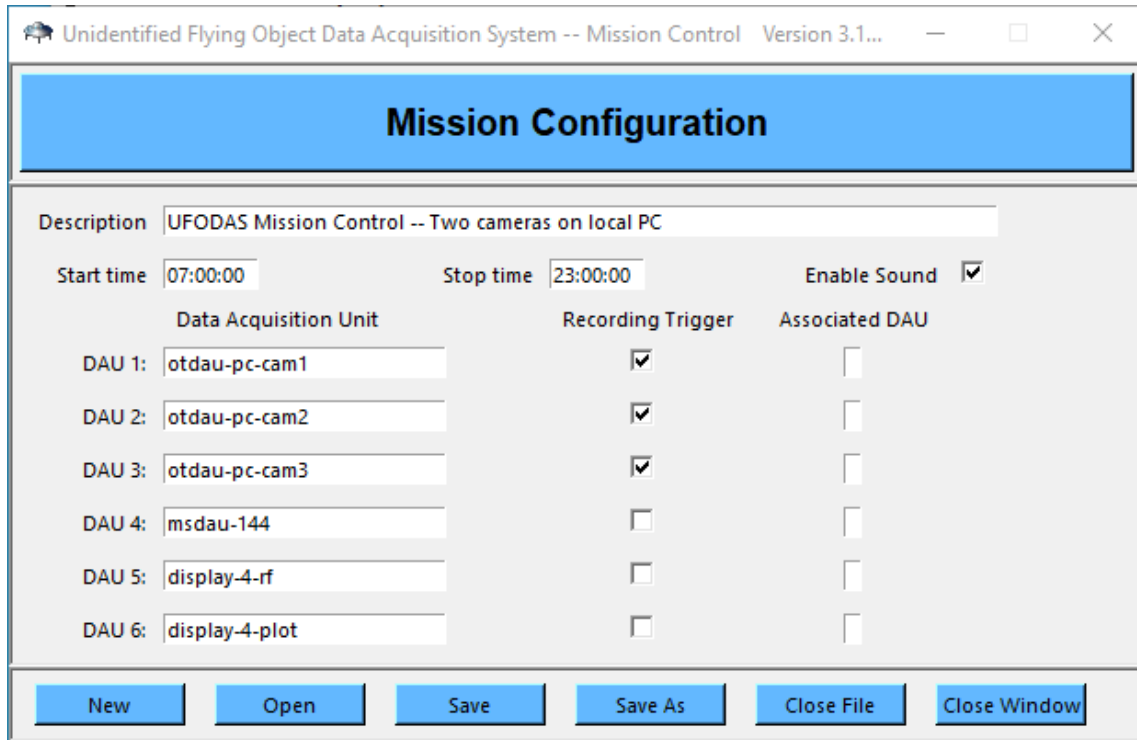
Unidentified Flying Object Data Acquisition System -- Mission Control Version 3.1...

Mission Configuration

Description UFODAS Mission Control -- Two cameras on local PC

Start time 07:00:00 Stop time 23:00:00 Enable Sound

Data Acquisition Unit Recording Trigger Associated DAU

DAU 1: otdau-pc-cam1

DAU 2: otdau-pc-cam2

DAU 3: otdau-pc-cam3

DAU 4: msdau-144

DAU 5: display-4-rf

DAU 6: display-4-plot

New Open Save Save As Close File Close Window